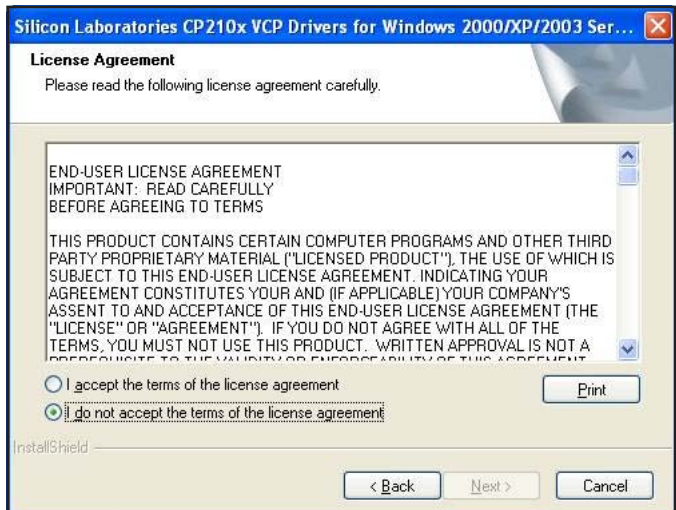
Silicon Laboratories CP210x VCP Drivers for Windows 2000/XP/2003 Ser...

License Agreement

Please read the following license agreement carefully.

END-USER LICENSE AGREEMENT
IMPORTANT: READ CAREFULLY
BEFORE AGREEING TO TERMS

THIS PRODUCT CONTAINS CERTAIN COMPUTER PROGRAMS AND OTHER THIRD PARTY PROPRIETARY MATERIAL ("LICENSED PRODUCT"), THE USE OF WHICH IS SUBJECT TO THIS END-USER LICENSE AGREEMENT. INDICATING YOUR AGREEMENT CONSTITUTES YOUR AND (IF APPLICABLE) YOUR COMPANY'S ASSENT TO AND ACCEPTANCE OF THIS END-USER LICENSE AGREEMENT (THE "LICENSE" OR "AGREEMENT"). IF YOU DO NOT AGREE WITH ALL OF THE TERMS, YOU MUST NOT USE THIS PRODUCT. WRITTEN APPROVAL IS NOT A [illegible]

I accept the terms of the license agreement

Print

I do not accept the terms of the license agreement

InstallShield

< Back

Next >

Cancel